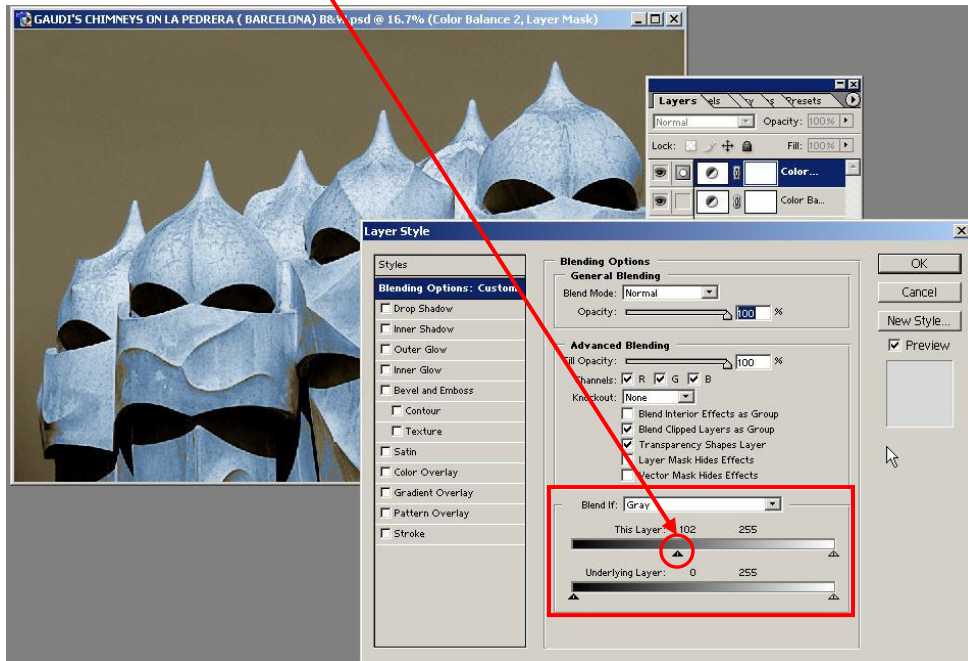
GAUDI'S CHIMNEYS ON LA PEDRERA ( BARCELONA) B&W.psd @ 16.7% (Color Balance 2, Layer Mask)

Layers
els
Presets
Normal
Opacity: 100%
Lock:
Fill: 100%
Color...
Color Ba...

Layer Style

Styles
Blending Options: Custom
Drop Shadow
Inner Shadow
Outer Glow
Inner Glow
Bevel and Emboss
Contour
Texture
Satin
Color Overlay
Gradient Overlay
Pattern Overlay
Stroke

Blending Options
General Blending
Blend Mode: Normal
Opacity: 100 %

Advanced Blending
Fill Opacity: 100 %
Channels: R G B
Knockout: None
Blend Interior Effects as Group
Blend Clipped Layers as Group
Transparency Shapes Layer
Layer Mask Hides Effects
Vector Mask Hides Effects

Blend If: Gray
This Layer: 102 255
Underlying Layer: 0 255

OK
Cancel
New Style...
Preview